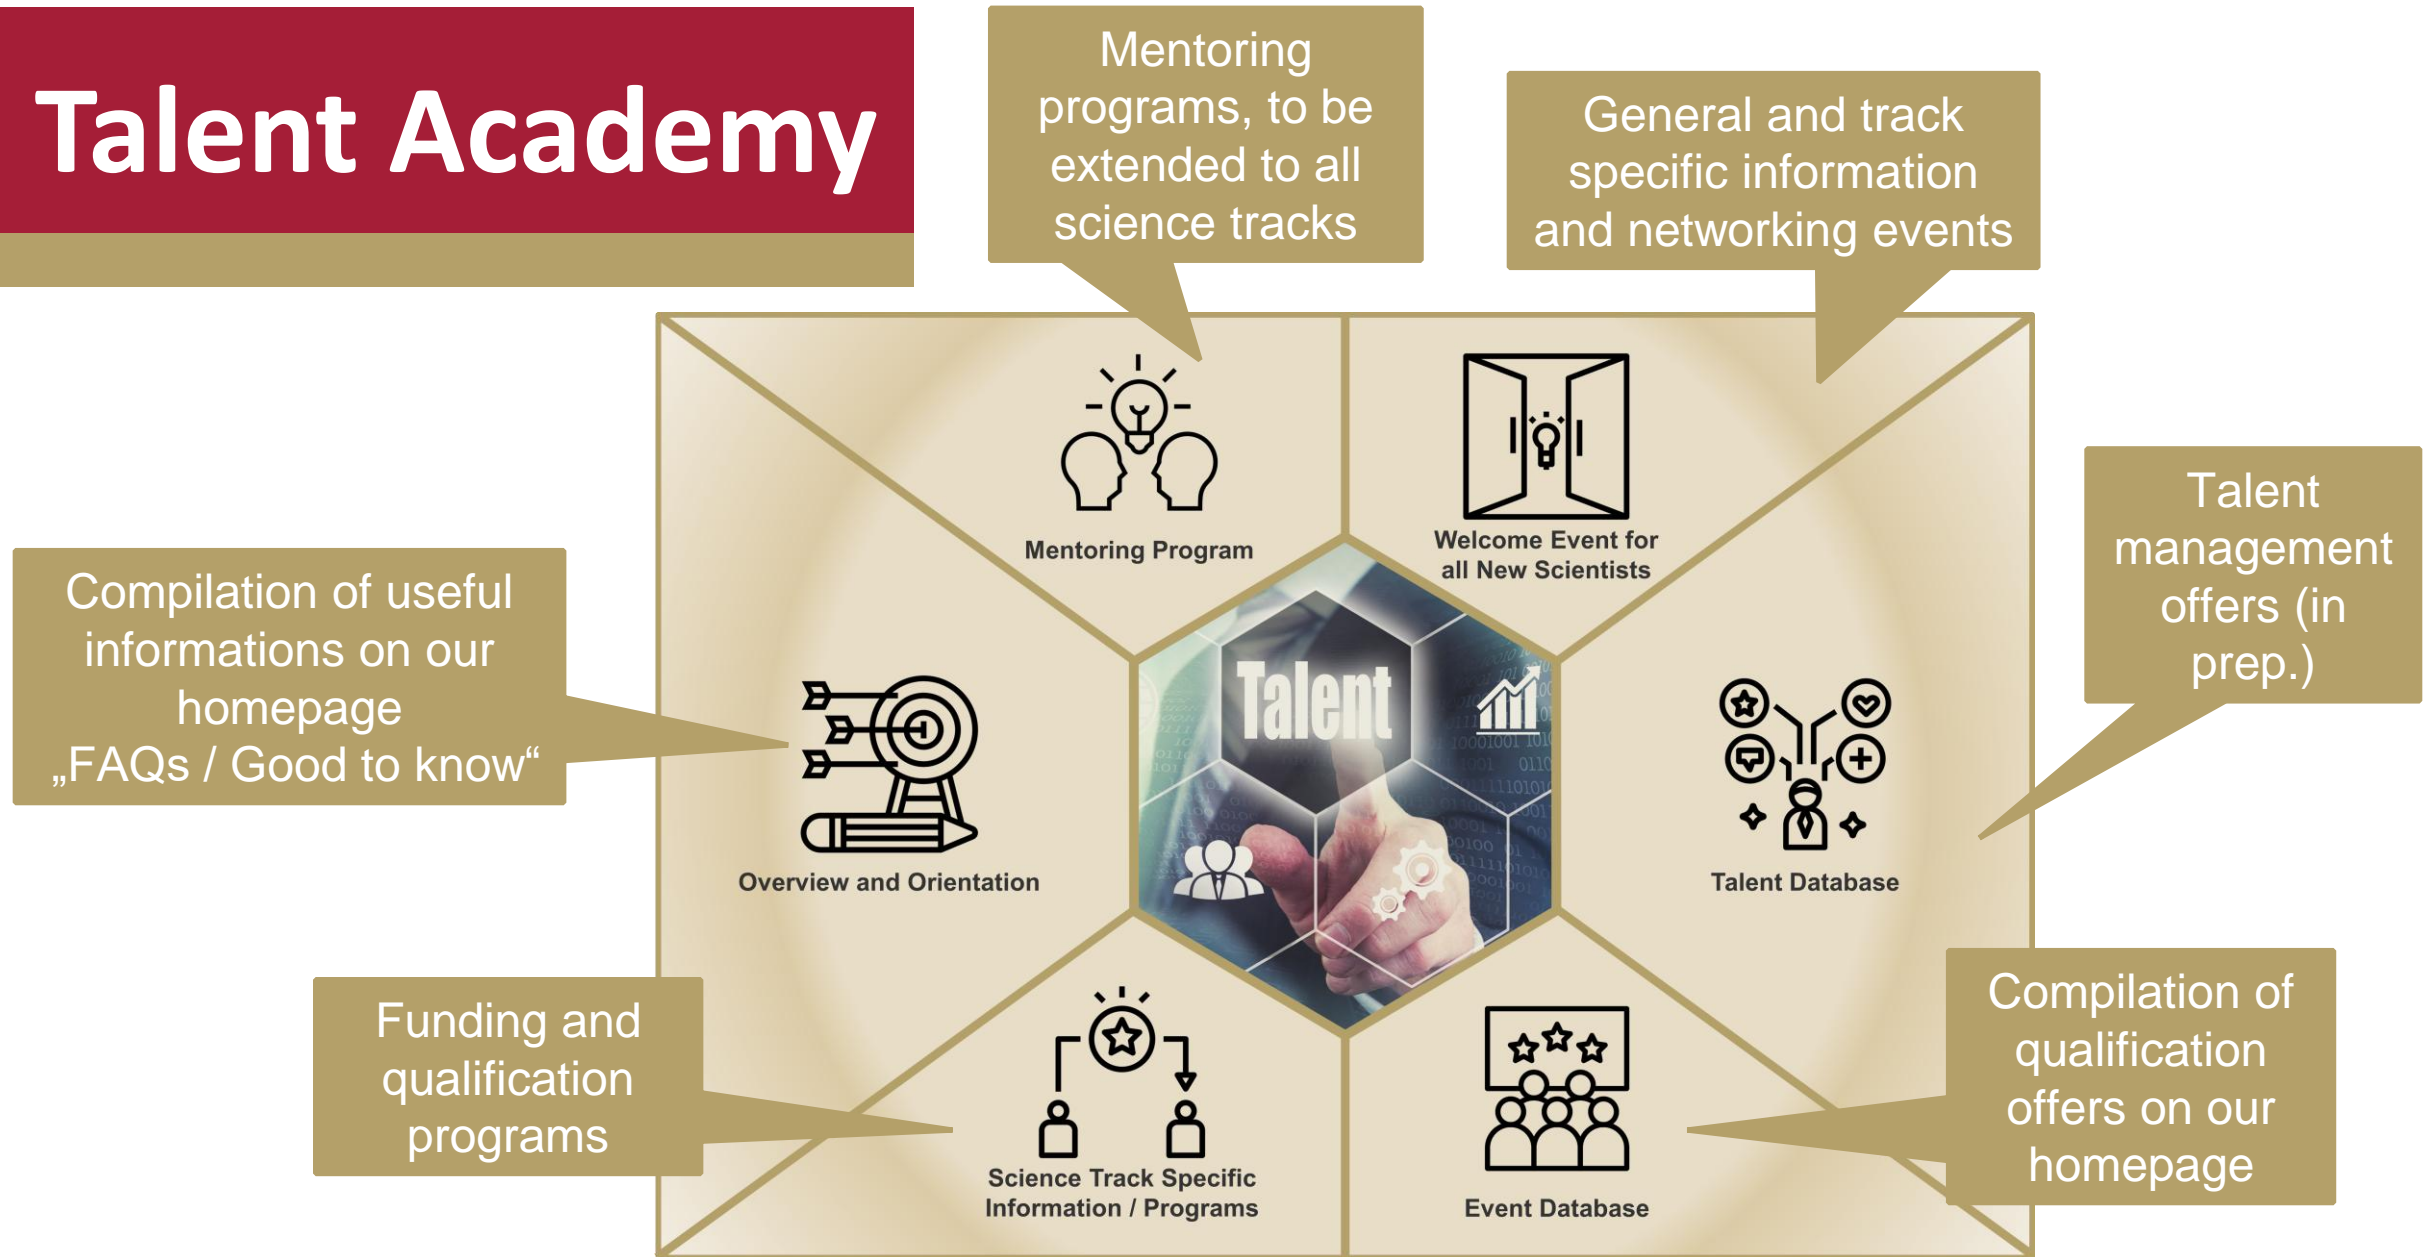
Talent Academy

Mentoring programs, to be extended to all science tracks

General and track specific information and networking events

Talent management offers (in prep.)

Compilation of useful informations on our homepage „FAQs / Good to know“

Mentoring Program

Welcome Event for all New Scientists

Talent

Overview and Orientation

Talent Database

Funding and qualification programs

Science Track Specific Information / Programs

Event Database

Compilation of qualification offers on our homepage